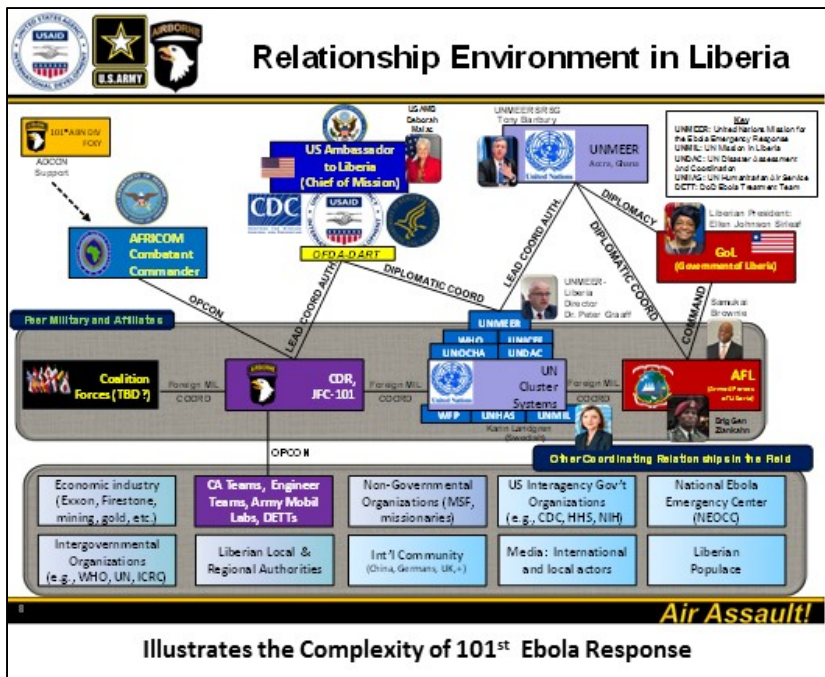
USAID
U.S. ARMY
AIRBORNE

Relationship Environment in Liberia

101st ABN DIV FOXY

ADCON Support

AFRICOM Combatant Commander

US Ambassador to Liberia (Chief of Mission)

USAMB Deborah Malac

CDC

USAID

OFDA-DART

UNMEER SRSG Tony Banbury

UNMEER Accra, Ghana

United Nations

Key
UNMEER: United Nations Mission for the Ebola Emergency Response
UNMIL: UN Mission in Liberia
UNDAC: UN Disaster Assessment and Coordination
UNHAS: UN Humanitarian Air Service
DETT: DoD Ebola Treatment Team

DIPLOMACY

Liberian President: Ellen Johnson Sirleaf

GoL (Government of Liberia)

LEAD COORD AUTH

DIPLOMATIC COORD

LEAD COORD AUTH

DIPLOMATIC COORD

UNMEER - Liberia Director Dr. Peter Graaff

OPCON

COMMAND

Samukai Brownie

Peer Military and Affiliates

Coalition Forces (TBD?)

Foreign MIL COORD

CDR, JFC-101

Foreign MIL COORD

UNMEER
WHO
UNICEF
UNOCHA
UNDAC
UN Cluster Systems
WFP
UNHAS
UNMIL

Foreign MIL COORD

AFL (Armed Forces of Liberia)

Karin Landgren (Swedish)

Brig Gen Ziankahn

OPCON

Other Coordinating Relationships in the Field

Economic industry (Exxon, Firestone, mining, gold, etc.)

CA Teams, Engineer Teams, Army Mobil Labs, DETTs

Non-Governmental Organizations (MSF, missionaries)

US Interagency Gov't Organizations (e.g., CDC, HHS, NIH)

National Ebola Emergency Center (NEOCC)

Intergovernmental Organizations (e.g., WHO, UN, ICRC)

Liberian Local & Regional Authorities

Int'l Community (China, Germans, UK, +)

Media: International and local actors

Liberian Populace

8

Air Assault!

Illustrates the Complexity of 101st Ebola Response